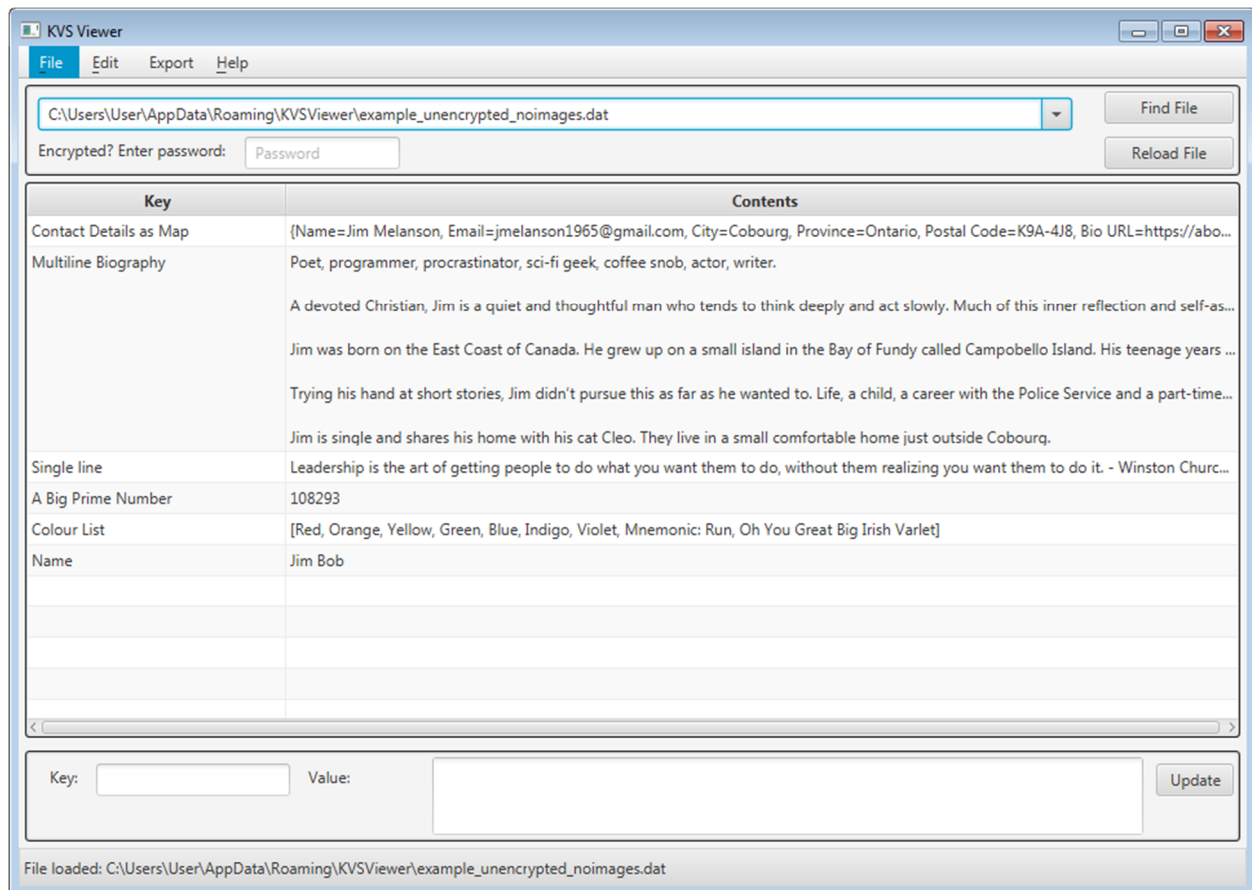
KVS Viewer

File Edit Export Help

C:\Users\User\AppData\Roaming\KVSViewer\example_unencrypted_noimages.dat

Find File

Encrypted? Enter password: Password

Reload File

| Key | Contents |
|---|---|
| Contact Details as Map | {Name=Jim Melanson, Email=jmelanson1965@gmail.com, City=Cobourg, Province=Ontario, Postal Code=K9A-4J8, Bio URL=https://abo... |
| Multiline Biography | Poet, programmer, procrastinator, sci-fi geek, coffee snob, actor, writer.<br><br>A devoted Christian, Jim is a quiet and thoughtful man who tends to think deeply and act slowly. Much of this inner reflection and self-as...<br><br>Jim was born on the East Coast of Canada. He grew up on a small island in the Bay of Fundy called Campobello Island. His teenage years ...<br><br>Trying his hand at short stories, Jim didn't pursue this as far as he wanted to. Life, a child, a career with the Police Service and a part-time...<br><br>Jim is single and shares his home with his cat Cleo. They live in a small comfortable home just outside Cobourg. |
| Single line | Leadership is the art of getting people to do what you want them to do, without them realizing you want them to do it. - Winston Churc... |
| A Big Prime Number | 108293 |
| Colour List | [Red, Orange, Yellow, Green, Blue, Indigo, Violet, Mnemonic: Run, Oh You Great Big Irish Varlet] |
| Name | Jim Bob |

Key: Value: Update

File loaded: C:\Users\User\AppData\Roaming\KVSViewer\example_unencrypted_noimages.dat